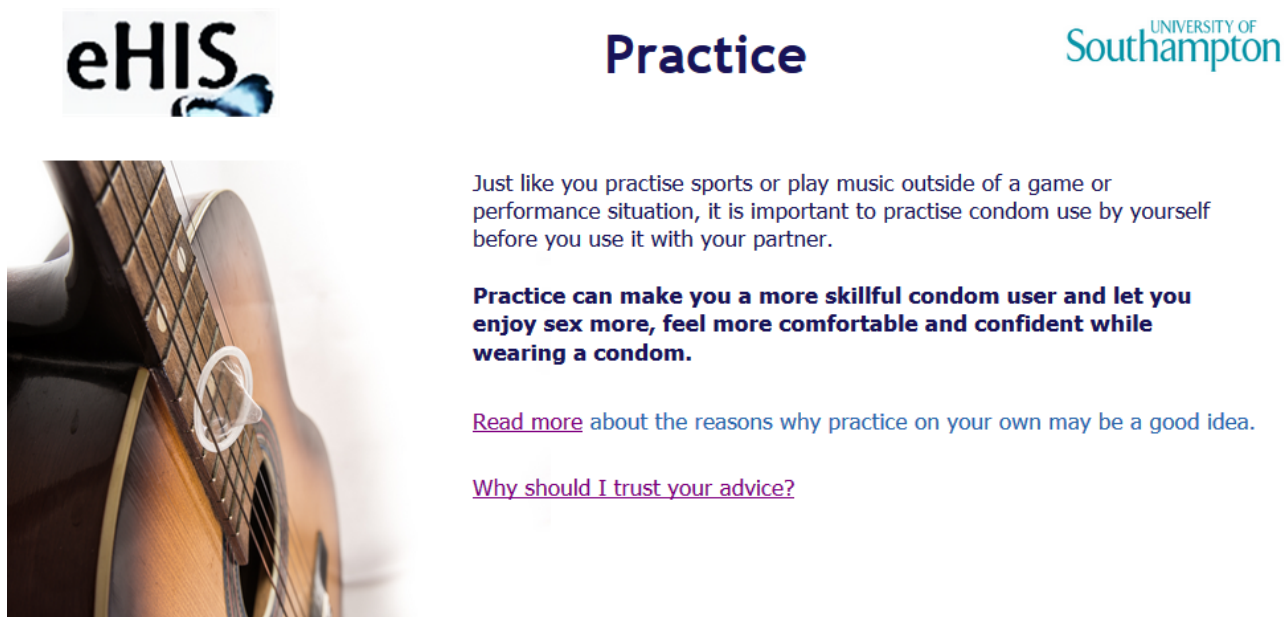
eHIS

Practice

UNIVERSITY OF
Southampton

Just like you practise sports or play music outside of a game or performance situation, it is important to practise condom use by yourself before you use it with your partner.

**Practice can make you a more skillful condom user and let you enjoy sex more, feel more comfortable and confident while wearing a condom.**

Read more about the reasons why practice on your own may be a good idea.

Why should I trust your advice?